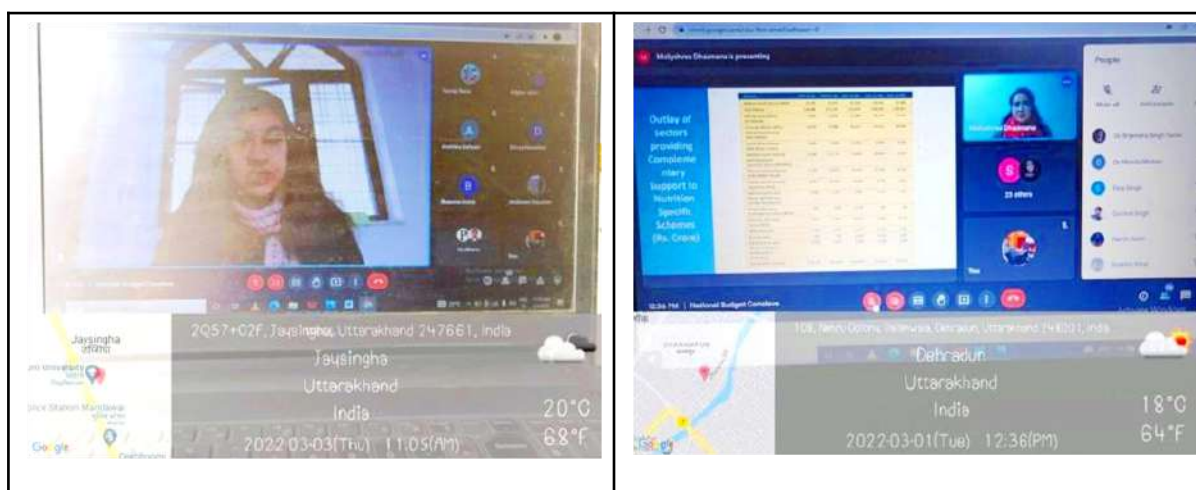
National Budget Conclave

Jaysingha
जयसिंघा

Police Station Manglaur

Google

2Q57+02F, Jaysingha, Uttarakhand 247661, India

Jaysingha

Uttarakhand

India

20°C

68°F

2022-03-03(Thu) 11:05(AM)

Mollyshree Dhasmana is presenting

Outlay of sectors providing Complementary support to Nutrition Specific Schemes (Rs. Crore)

Mollyshree Dhasmana

23 others

You

People

12:36 PM | National Budget Conclave

108, Nehru Colony, Dalanwala, Dehradun, Uttarakhand 248001, India

Dehradun

Uttarakhand

India

18°C

64°F

2022-03-01(Tue) 12:36(PM)

Google